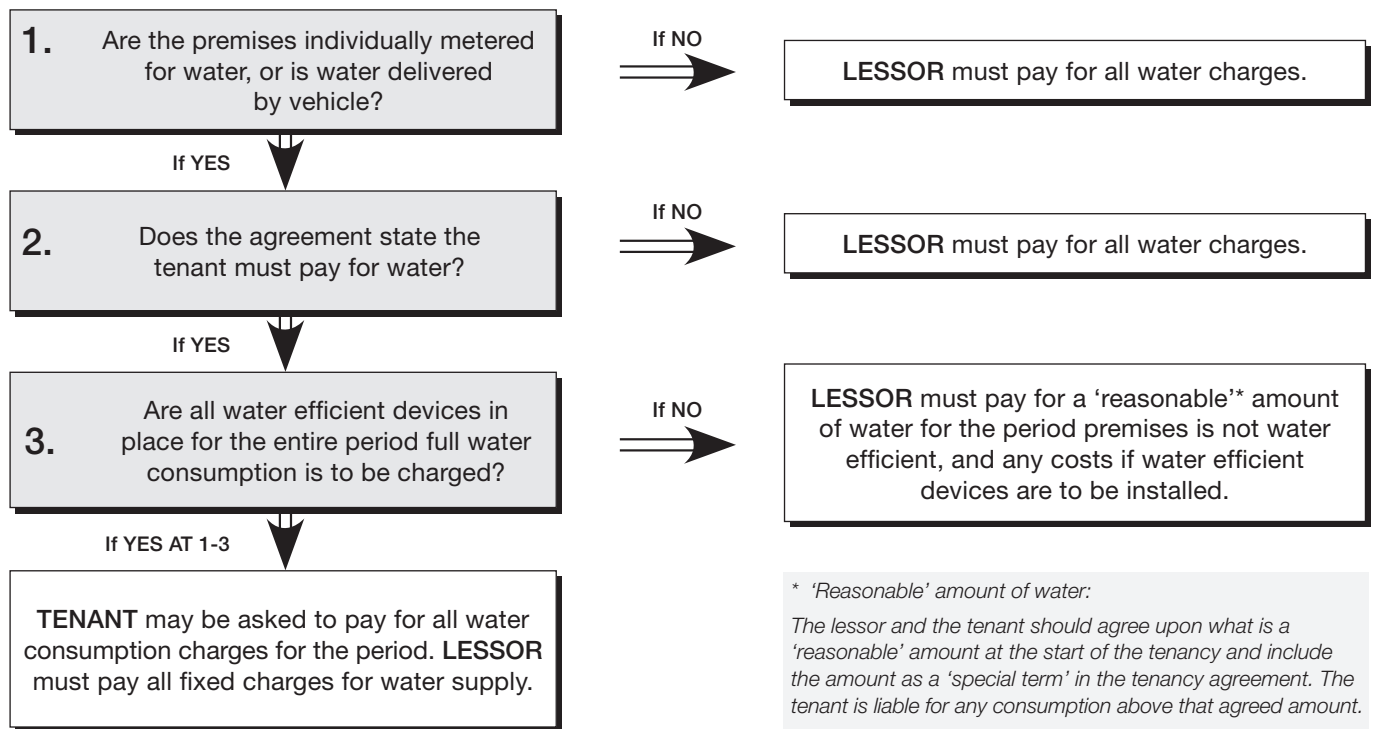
1. Are the premises individually metered for water, or is water delivered by vehicle?

If NO

LESSOR must pay for all water charges.

If YES

2. Does the agreement state the tenant must pay for water?

If NO

LESSOR must pay for all water charges.

If YES

3. Are all water efficient devices in place for the entire period full water consumption is to be charged?

If NO

LESSOR must pay for a 'reasonable'* amount of water for the period premises is not water efficient, and any costs if water efficient devices are to be installed.

If YES AT 1-3

TENANT may be asked to pay for all water consumption charges for the period. LESSOR must pay all fixed charges for water supply.

* 'Reasonable' amount of water:

The lessor and the tenant should agree upon what is a 'reasonable' amount at the start of the tenancy and include the amount as a 'special term' in the tenancy agreement. The tenant is liable for any consumption above that agreed amount.